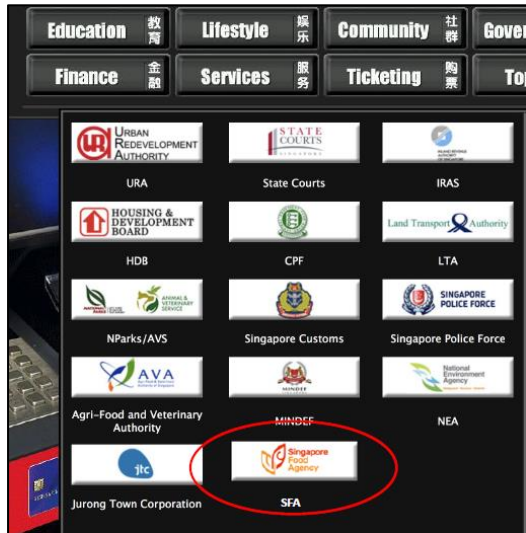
Education 教育 Lifestyle 娱乐 Community 社群 Gover
Finance 金融 Services 服务 Ticketing 购票 Top

URBAN REDEVELOPMENT AUTHORITY
URA

STATE COURTS SINGAPORE
State Courts

IRAS

HOUSING & DEVELOPMENT BOARD
HDB

CPF

Land Transport Authority
LTA

ANIMAL & VETERINARY SERVICE
NParks/AVS

Singapore Customs

SINGAPORE POLICE FORCE
Singapore Police Force

AVA
Agri-Food and Veterinary Authority

MINDEF
MINDEF

National Environment Agency
NEA

jtc
Jurong Town Corporation

Singapore Food Agency
SFA